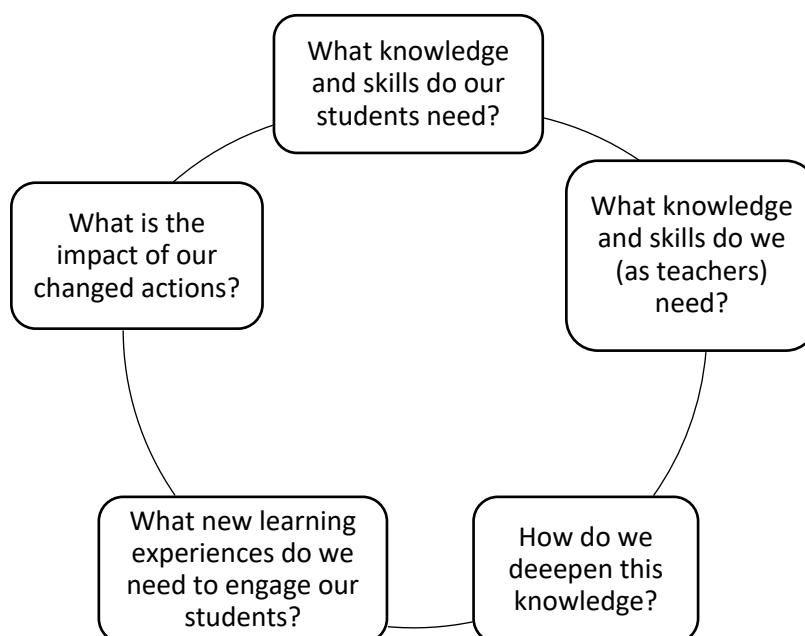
What knowledge and skills do our students need?

What knowledge and skills do we (as teachers) need?

How do we deeepen this knowledge?

What new learning experiences do we need to engage our students?

What is the impact of our changed actions?